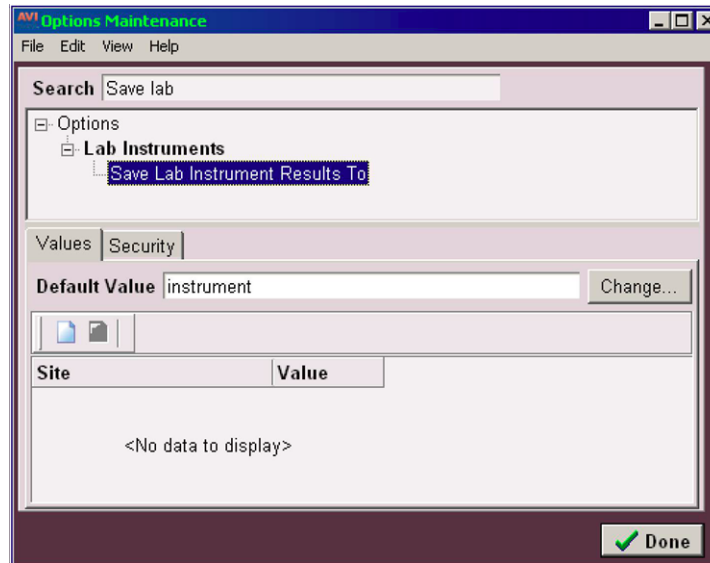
AVI Options Maintenance

File Edit View Help

Search Save lab

Options
Lab Instruments
Save Lab Instrument Results To

Values Security

Default Value instrument

Change...

| Site | Value |
|---|---|

<No data to display>

Done